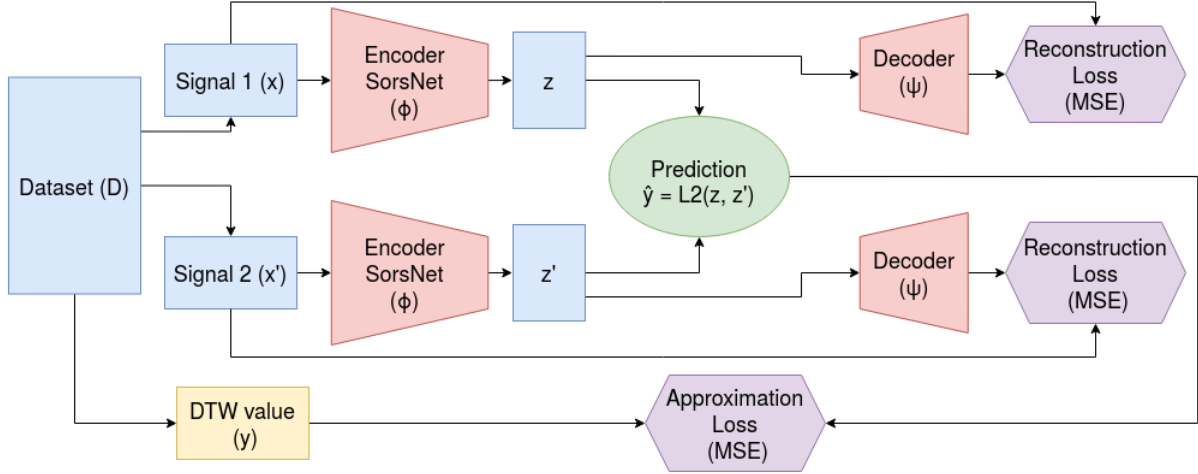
Dataset (D)

Signal 1 (x)

Encoder SorsNet (ϕ)

z

Decoder (ψ)

Reconstruction Loss (MSE)

Prediction $\hat{y}$ = L2(z, z')

Signal 2 (x')

Encoder SorsNet (ϕ)

z'

Decoder (ψ)

Reconstruction Loss (MSE)

DTW value (y)

Approximation Loss (MSE)